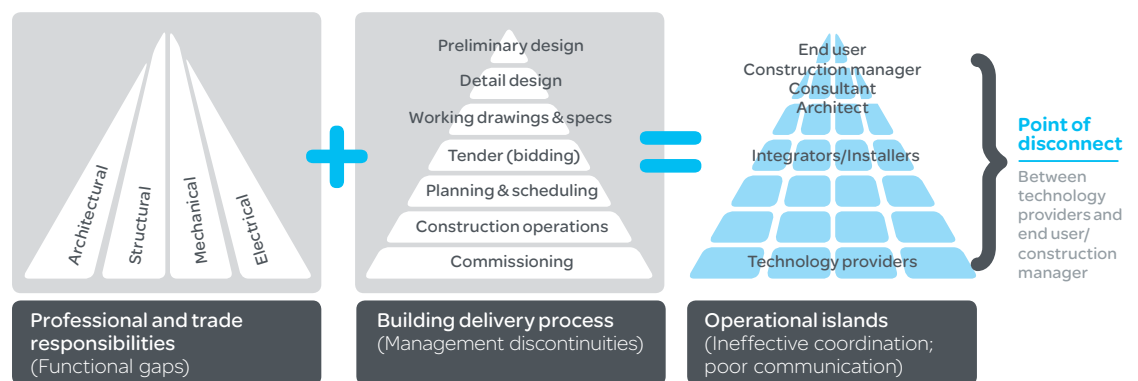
Architectural
Structural
Mechanical
Electrical

Professional and trade responsibilities
(Functional gaps)

Preliminary design
Detail design
Working drawings & specs
Tender (bidding)
Planning & scheduling
Construction operations
Commissioning

Building delivery process
(Management discontinuities)

End user
Construction manager
Consultant
Architect
Integrators/Installers
Technology providers

Operational islands
(Ineffective coordination; poor communication)

Point of disconnect
Between technology providers and end user/ construction manager